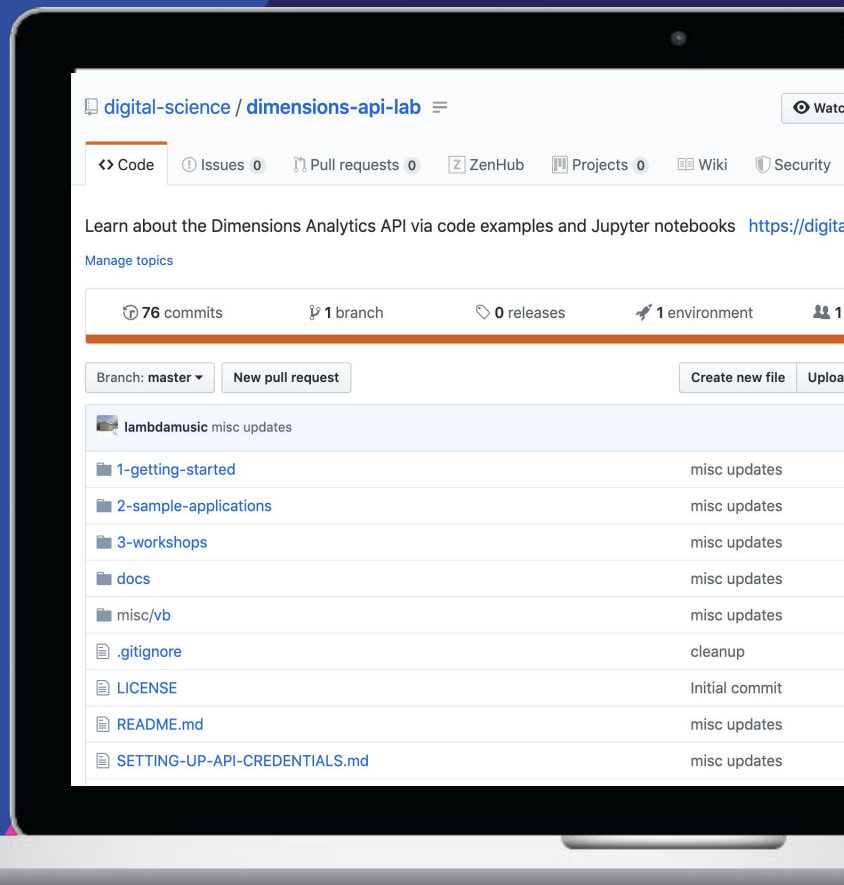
digital-science / dimensions-api-lab

Watc

<> Code Issues 0 Pull requests 0 ZenHub Projects 0 Wiki Security

Learn about the Dimensions Analytics API via code examples and Jupyter notebooks https://digita

Manage topics

76 commits 1 branch 0 releases 1 environment 1

Branch: master New pull request Create new file Uploa

lambdamusic misc updates

| | |
|---|---|
| 1-getting-started | misc updates |
| 2-sample-applications | misc updates |
| 3-workshops | misc updates |
| docs | misc updates |
| misc/vb | misc updates |
| .gitignore | cleanup |
| LICENSE | Initial commit |
| README.md | misc updates |
| SETTING-UP-API-CREDENTIALS.md | misc updates |